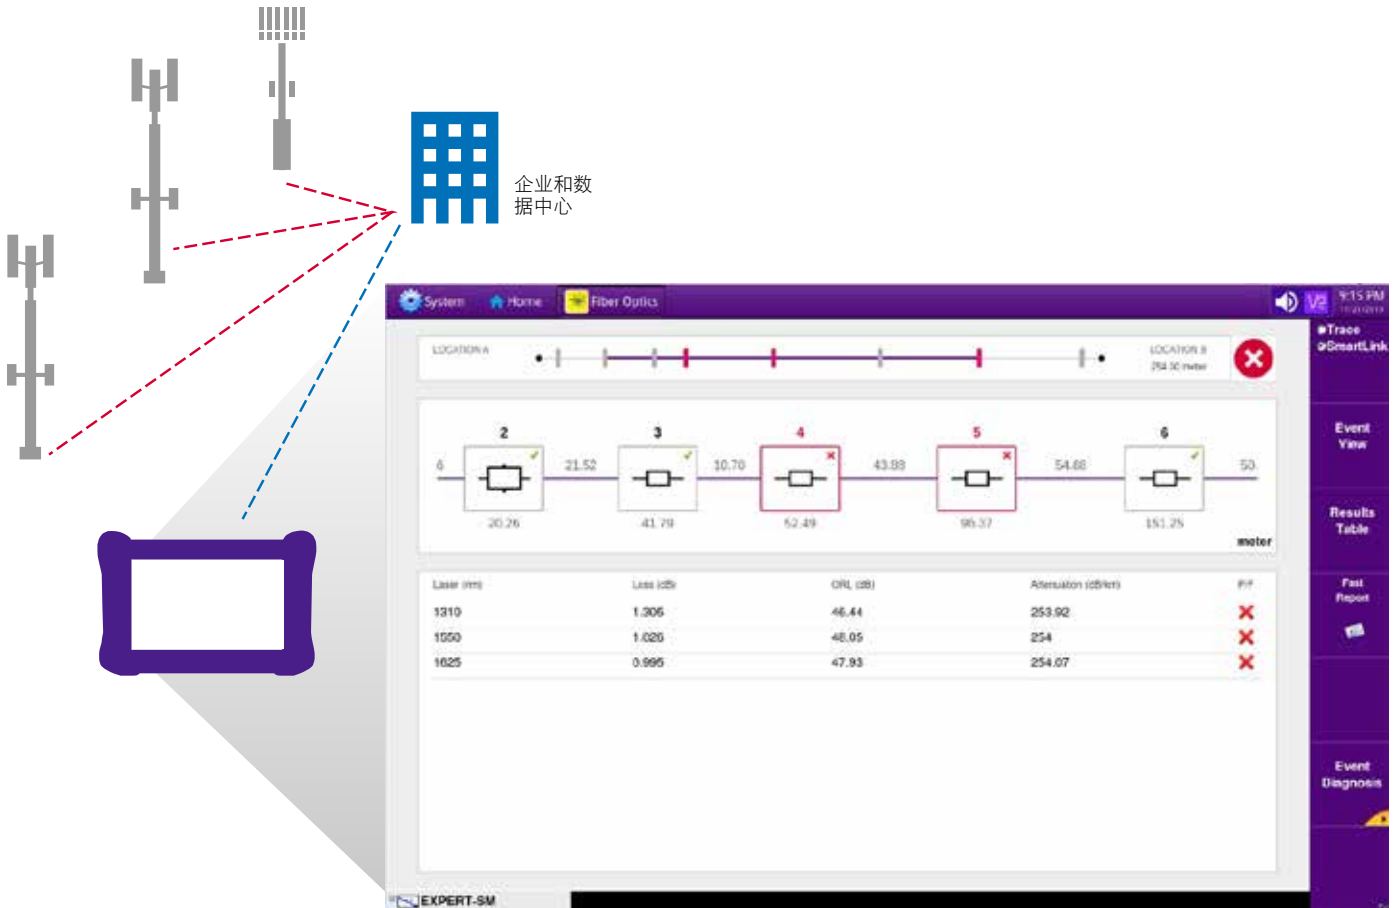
企业和数据中心

System Home Fiber Optics

9:15 PM

LOCATION A

LOCATION B
254.50 meter

Trace
SmartLink

Event View

Results Table

Fast Report

Event Diagnosis

| | 2 | | 3 | | 4 | | 5 | | 6 | |
|---|---|---|---|---|---|---|---|---|---|---|
| 6 | | 21.52 | | 10.70 | | 43.88 | | 54.88 | | 53 |
| | 20.26 | | 41.79 | | 52.49 | | 96.37 | | 151.25 | |

meter

| Laser (nm) | Loss (dB) | ORL (dB) | Attenuation (dB/km) | P/F |
|---|---|---|---|---|
| 1310 | 1.306 | 46.44 | 253.92 | ✗ |
| 1550 | 1.026 | 48.05 | 254 | ✗ |
| 1625 | 0.995 | 47.93 | 254.07 | ✗ |

EXPERT-SM